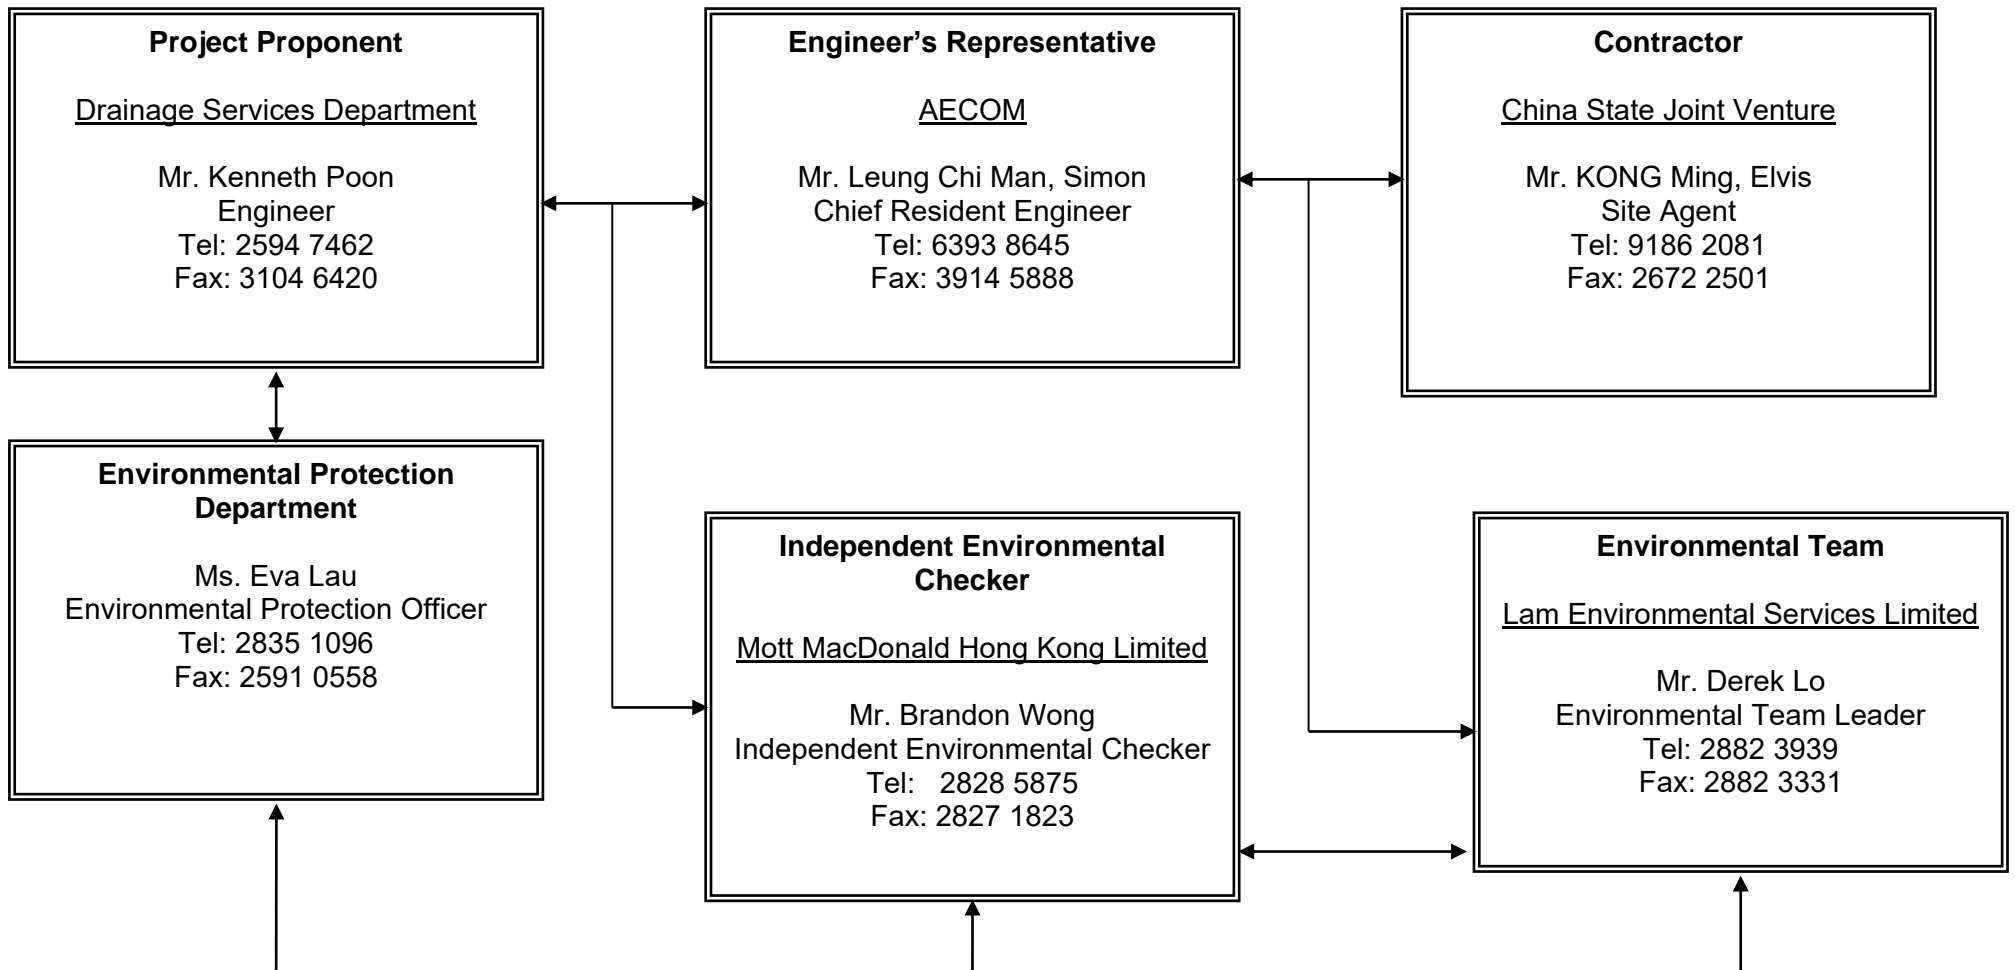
**Project Proponent**

Drainage Services Department

Mr. Kenneth Poon
Engineer
Tel: 2594 7462
Fax: 3104 6420

**Engineer's Representative**

AECOM

Mr. Leung Chi Man, Simon
Chief Resident Engineer
Tel: 6393 8645
Fax: 3914 5888

**Contractor**

China State Joint Venture

Mr. KONG Ming, Elvis
Site Agent
Tel: 9186 2081
Fax: 2672 2501

**Environmental Protection Department**

Ms. Eva Lau
Environmental Protection Officer
Tel: 2835 1096
Fax: 2591 0558

**Independent Environmental Checker**

Mott MacDonald Hong Kong Limited

Mr. Brandon Wong
Independent Environmental Checker
Tel: 2828 5875
Fax: 2827 1823

**Environmental Team**

Lam Environmental Services Limited

Mr. Derek Lo
Environmental Team Leader
Tel: 2882 3939
Fax: 2882 3331